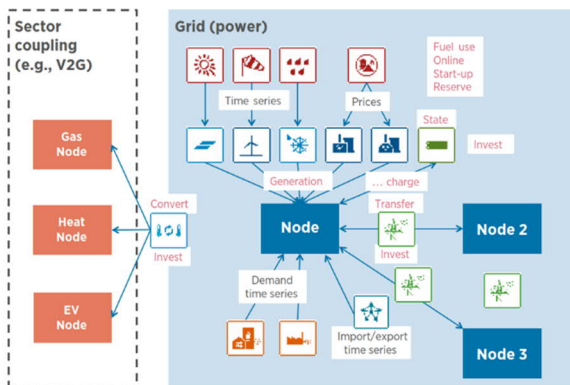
Sector coupling (e.g., V2G)

Grid (power)

Fuel use
Online
Start-up
Reserve

Time series

Prices

State

Invest

Gas Node

Heat Node

EV Node

Convert

Invest

Generation

... charge

Transfer

Node

Node 2

Invest

Demand time series

Import/export time series

Node 3